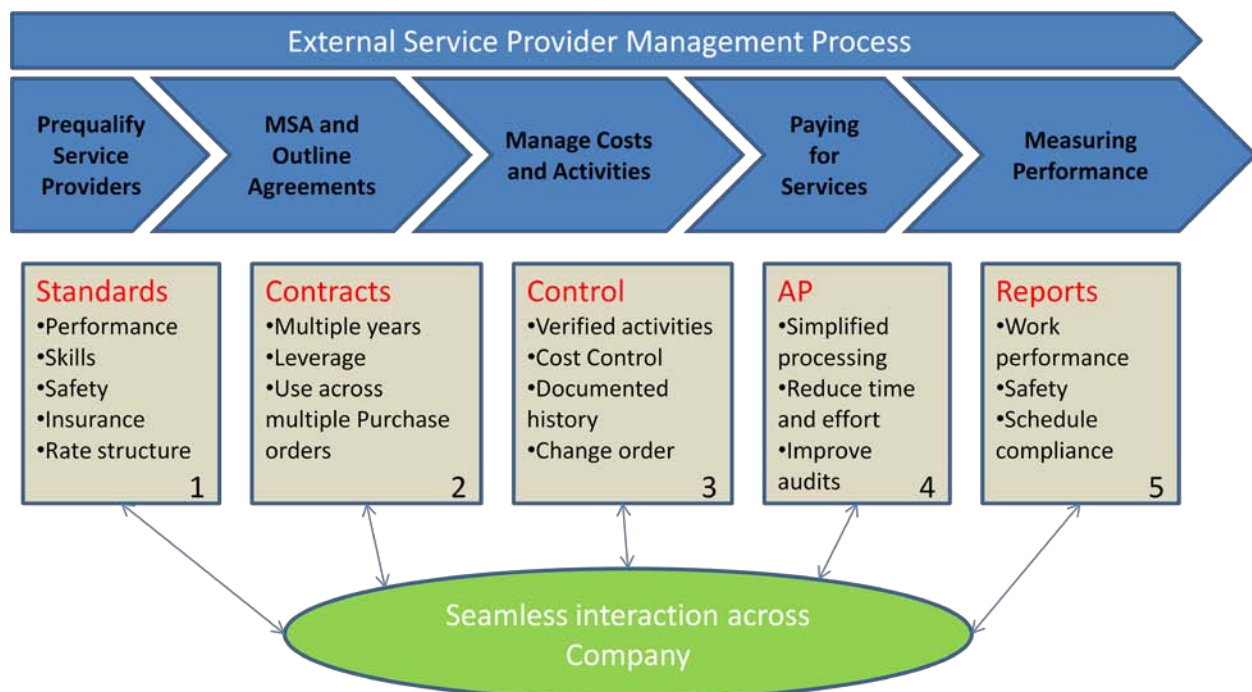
External Service Provider Management Process

Prequalify Service Providers

MSA and Outline Agreements

Manage Costs and Activities

Paying for Services

Measuring Performance

Standards
•Performance
•Skills
•Safety
•Insurance
•Rate structure
1

Contracts
•Multiple years
•Leverage
•Use across multiple Purchase orders
2

Control
•Verified activities
•Cost Control
•Documented history
•Change order
3

AP
•Simplified processing
•Reduce time and effort
•Improve audits
4

Reports
•Work performance
•Safety
•Schedule compliance
5

Seamless interaction across Company